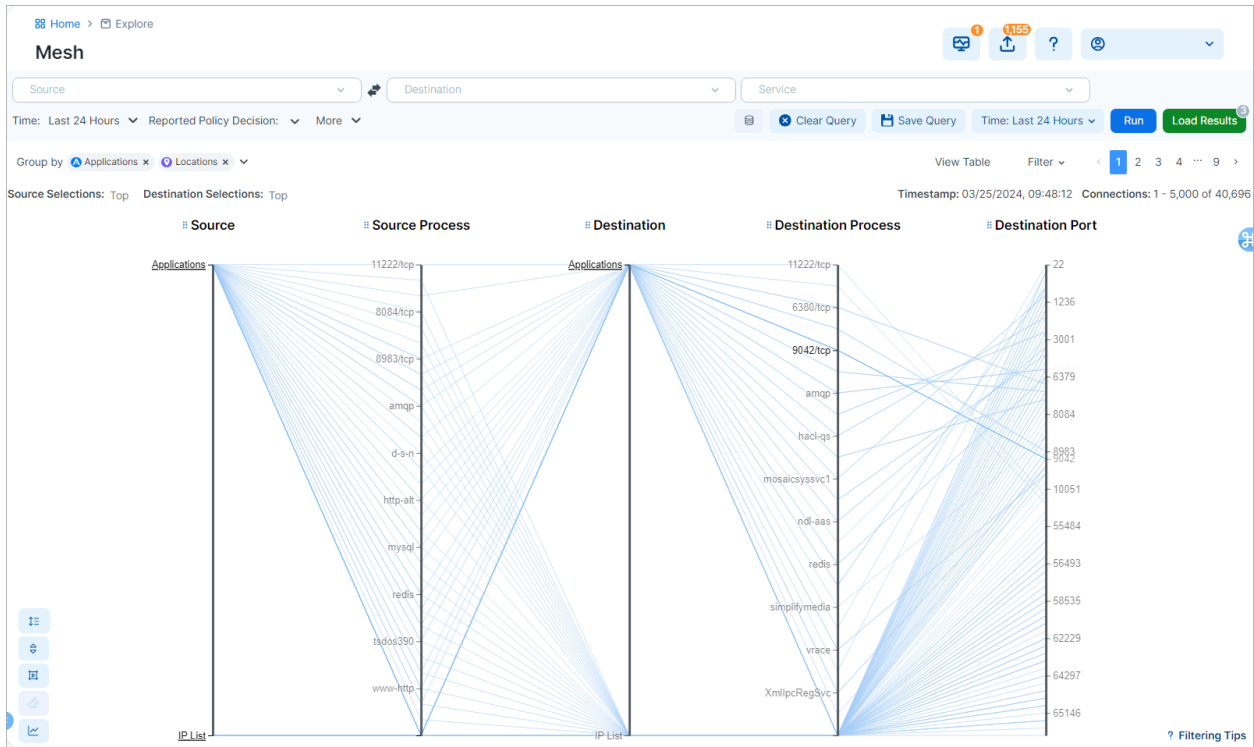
Home > Explore

Mesh

1 1,155 ?

Source

Destination

Service

Time: Last 24 Hours Reported Policy Decision: More

Clear Query Save Query Time: Last 24 Hours Run Load Results 3

Group by Applications × Locations ×

View Table Filter

< 1 2 3 4 ··· 9 >

Source Selections: Top Destination Selections: Top

Timestamp: 03/25/2024, 09:48:12 Connections: 1 - 5,000 of 40,696

Source

Source Process

Destination

Destination Process

Destination Port

Applications

IP List

11222/tcp

8084/tcp

8983/tcp

amqp

d-s-n

http-alt

mysql

redis

tsdos390

www-http

Applications

IP List

11222/tcp

6380/tcp

9042/tcp

amqp

hacl-qs

mosaicsyssvc1

ndl-aas

redis

simplifymedia

vrace

XmlIpcRegSvc

22

1236

3001

6379

8084

8983

9042

10051

55484

56493

58535

62229

64297

65146

? Filtering Tips